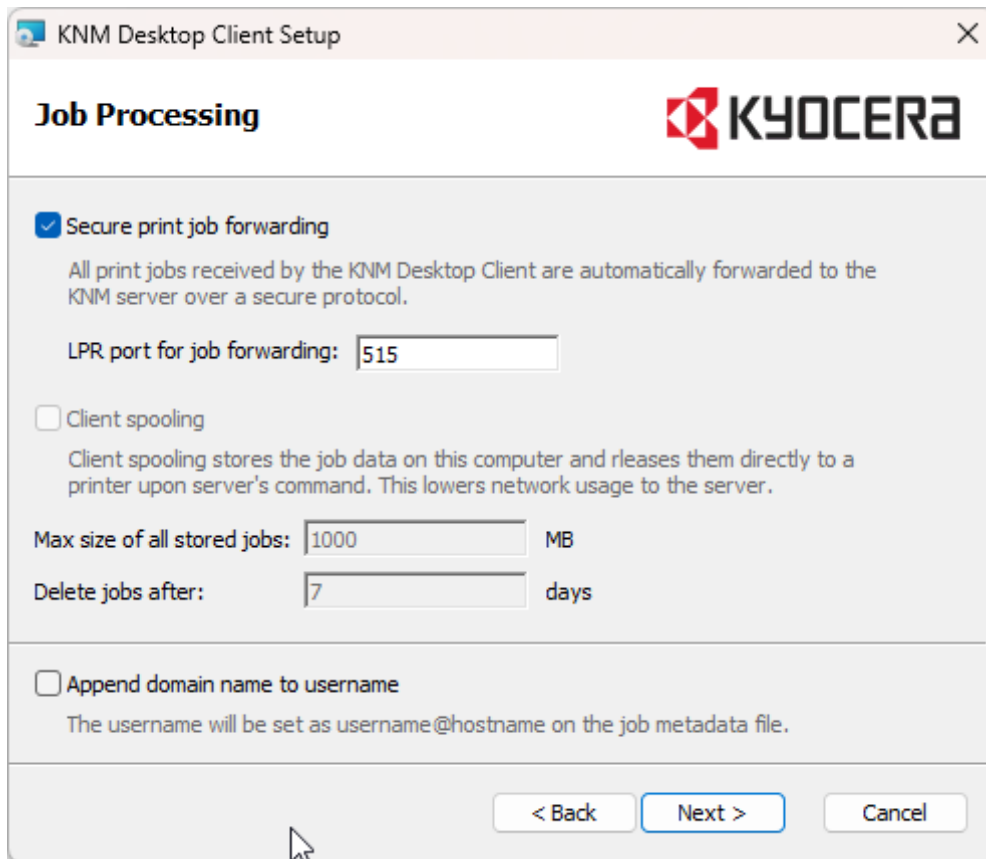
KNM Desktop Client Setup

Job Processing

KYOCERA

Secure print job forwarding

All print jobs received by the KNM Desktop Client are automatically forwarded to the KNM server over a secure protocol.

LPR port for job forwarding: 515

Client spooling

Client spooling stores the job data on this computer and rleases them directly to a printer upon server's command. This lowers network usage to the server.

Max size of all stored jobs: 1000 MB

Delete jobs after: 7 days

Append domain name to username

The username will be set as username@hostname on the job metadata file.

< Back
Next >
Cancel